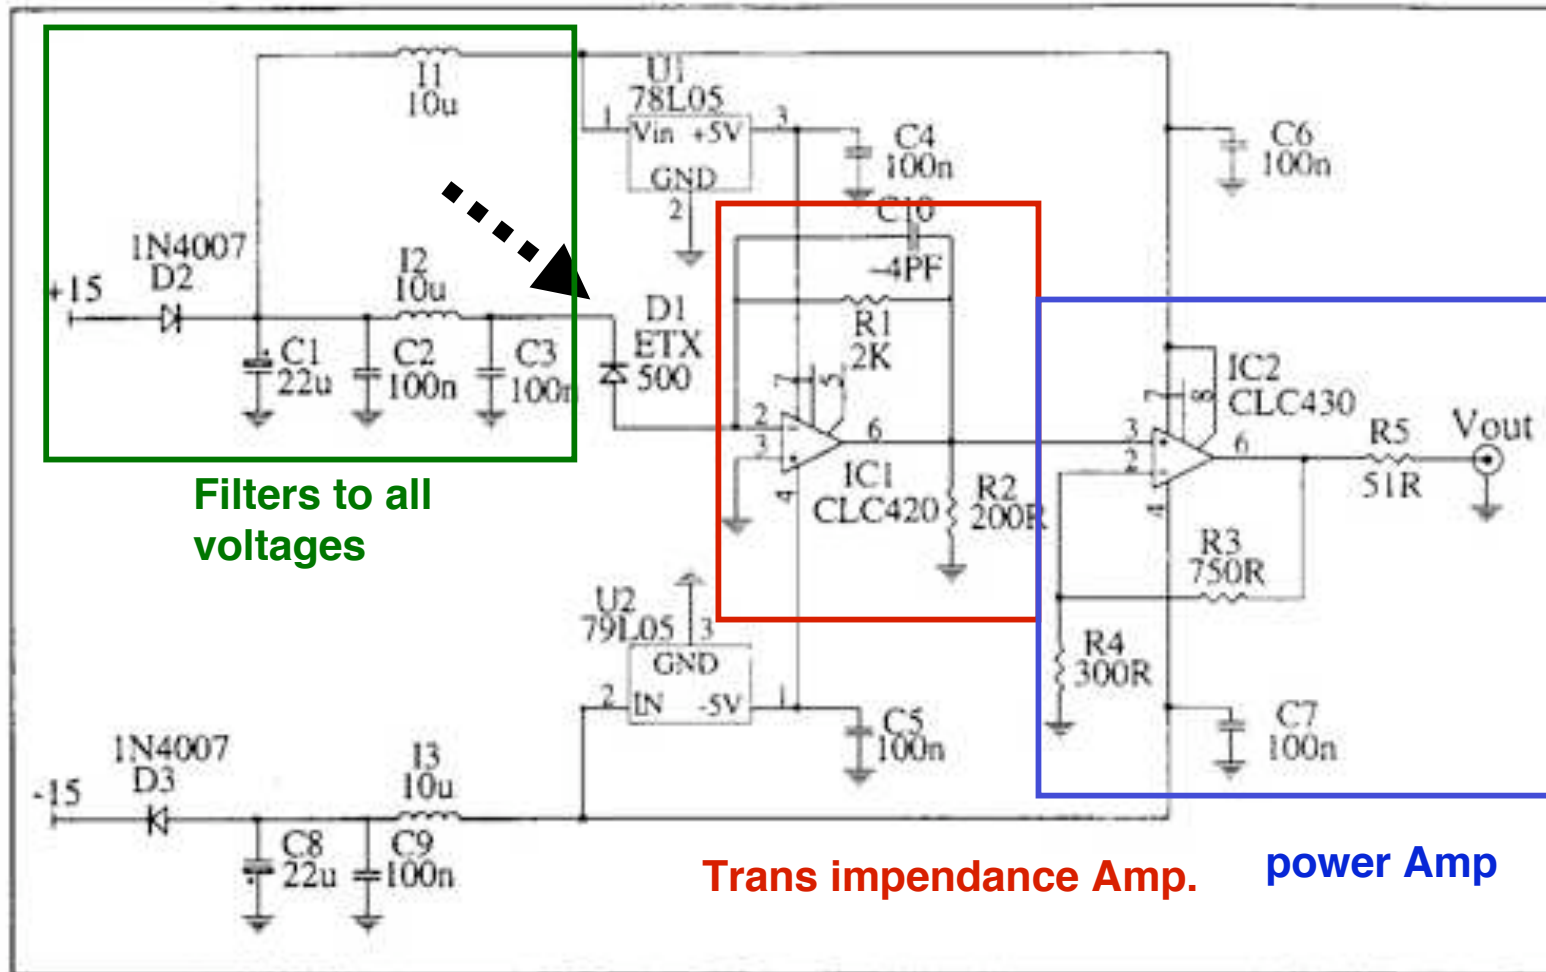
I1
10u

U1
78L05
1
Vin +5V
3
GND
2

C4
100n

C6
100n

C10
4PF

1N4007
D2
+15

I2
10u

D1
ETX
500

R1
2K

C1
22u

C2
100n

C3
100n

7
5
2
3
6
4

IC1
CLC420

R2
200R

IC2
CLC430
7
8
3
2
6
4

R5
51R

Vout

R3
750R

Filters to all voltages

U2
79L05
3
GND
2
IN -5V
1

R4
300R

C5
100n

C7
100n

1N4007
D3
-15

I3
10u

C8
22u

C9
100n

Trans impendance Amp.

power Amp